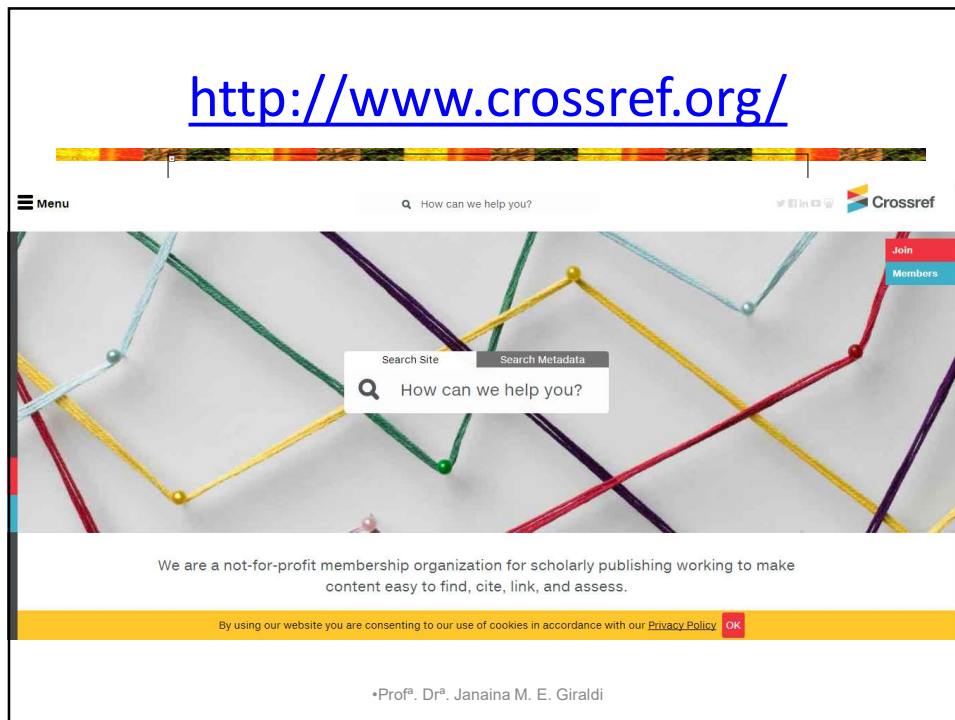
http://www.crossref.org/

Menu

How can we help you?

Crossref

Join

Members

Search Site

Search Metadata

How can we help you?

We are a not-for-profit membership organization for scholarly publishing working to make content easy to find, cite, link, and assess.

By using our website you are consenting to our use of cookies in accordance with our Privacy Policy OK

•Profª. Drª. Janaina M. E. Giraldi